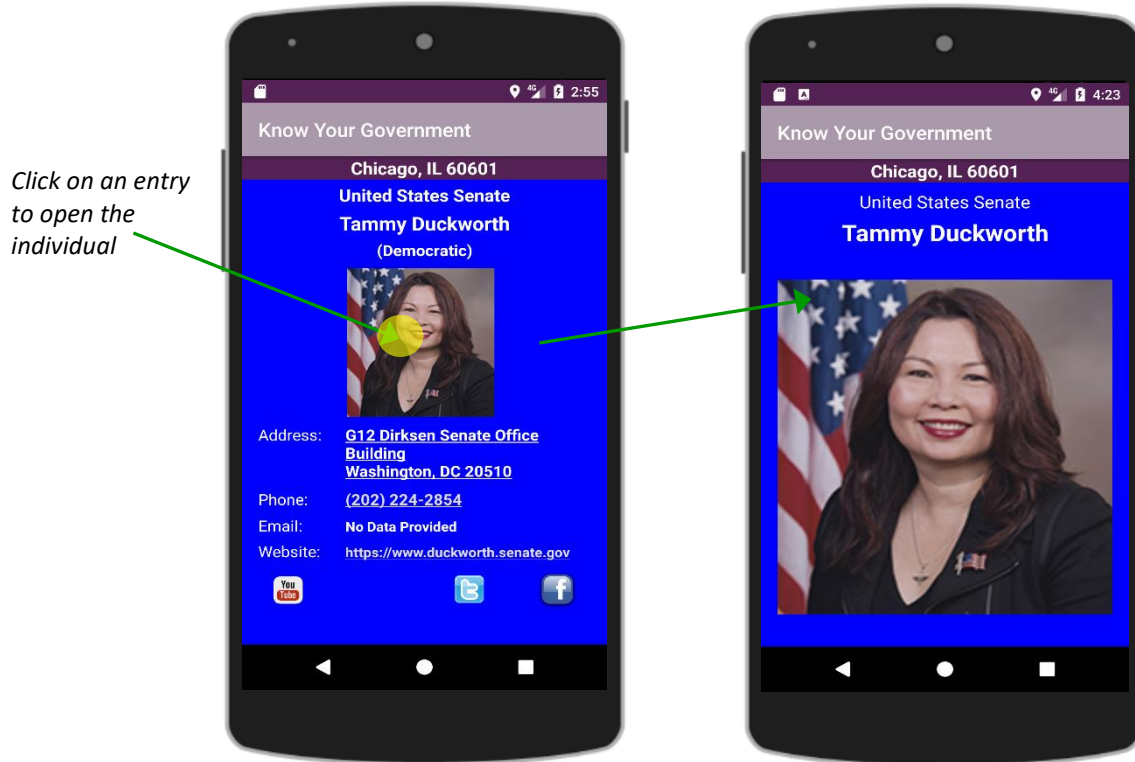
Click on an entry to open the individual

2:55

Know Your Government

Chicago, IL 60601

United States Senate

Tammy Duckworth

(Democratic)

Address: G12 Dirksen Senate Office Building
Washington, DC 20510

Phone: (202) 224-2854

Email: No Data Provided

Website: https://www.duckworth.senate.gov

You Tube

4:23

Know Your Government

Chicago, IL 60601

United States Senate

Tammy Duckworth